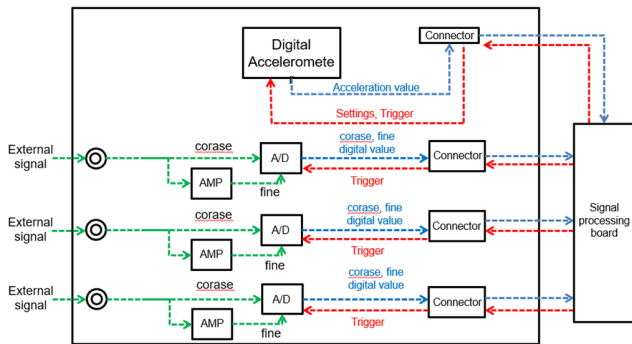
Digital Acceleromete

Connector

Acceleration value

Settings, Trigger

External signal

corase

AMP

fine

A/D

corase, fine digital value

Connector

Trigger

External signal

corase

AMP

fine

A/D

corase, fine digital value

Connector

Trigger

External signal

corase

AMP

fine

A/D

corase, fine digital value

Connector

Trigger

Signal processing board